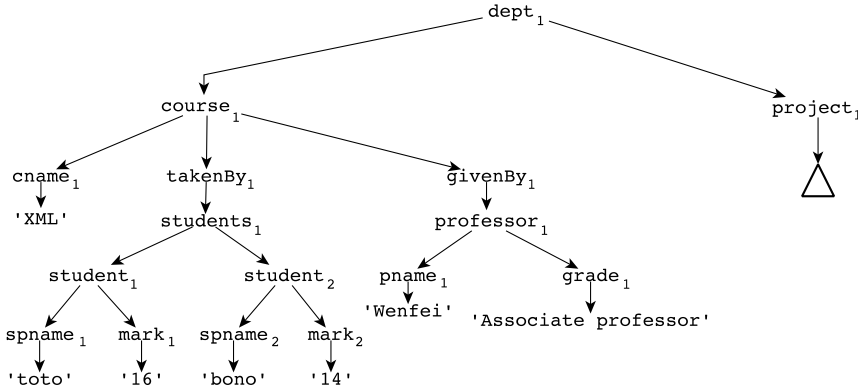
$dept_1$
$course_1$
$project_1$
$cname_1$
'XML'
$takenBy_1$
$students_1$
$student_1$
$spname_1$
'toto'
$mark_1$
'16'
$student_2$
$spname_2$
'bono'
$mark_2$
'14'
$givenBy_1$
$professor_1$
$pname_1$
'Wenfei'
$grade_1$
'Associate professor'